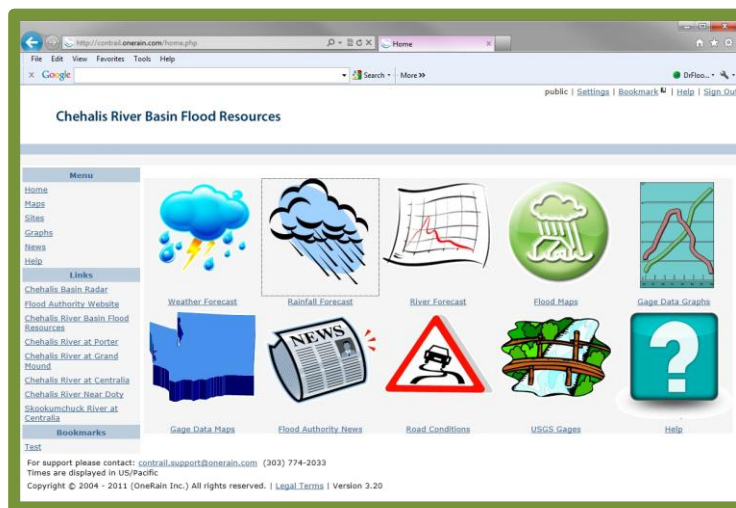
http://contrail.onerain.com/home.php

Home

File Edit View Favorites Tools Help

Google

Search

More »

DrFloo...

public | Settings | Bookmark | Help | Sign Out

Chehalis River Basin Flood Resources

Menu

Home

Maps

Sites

Graphs

News

Help

Links

Chehalis Basin Radar

Flood Authority Website

Chehalis River Basin Flood Resources

Chehalis River at Porter

Chehalis River at Grand Mound

Chehalis River at Centralia

Chehalis River Near Doty

Skookumchuck River at Centralia

Bookmarks

Test

Weather Forecast

Rainfall Forecast

River Forecast

Flood Maps

Gage Data Graphs

NEWS

Gage Data Maps

Flood Authority News

Road Conditions

USGS Gages

Help

For support please contact: contrail.support@onerain.com (303) 774-2033
Times are displayed in US/Pacific

Copyright © 2004 - 2011 (OneRain Inc.) All rights reserved. | Legal Terms | Version 3.20